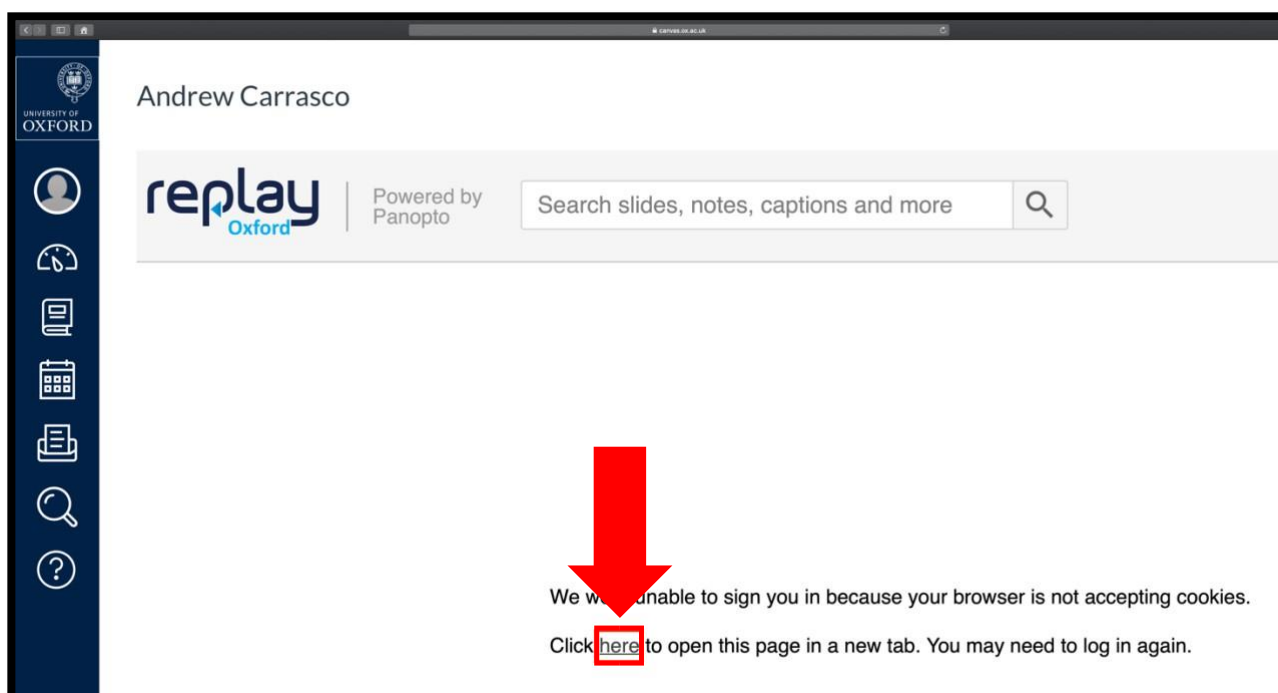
canvas.ox.ac.uk

UNIVERSITY OF OXFORD

Andrew Carrasco

replay Oxford

Powered by Panopto

Search slides, notes, captions and more

We w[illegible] unable to sign you in because your browser is not accepting cookies.

Click here to open this page in a new tab. You may need to log in again.